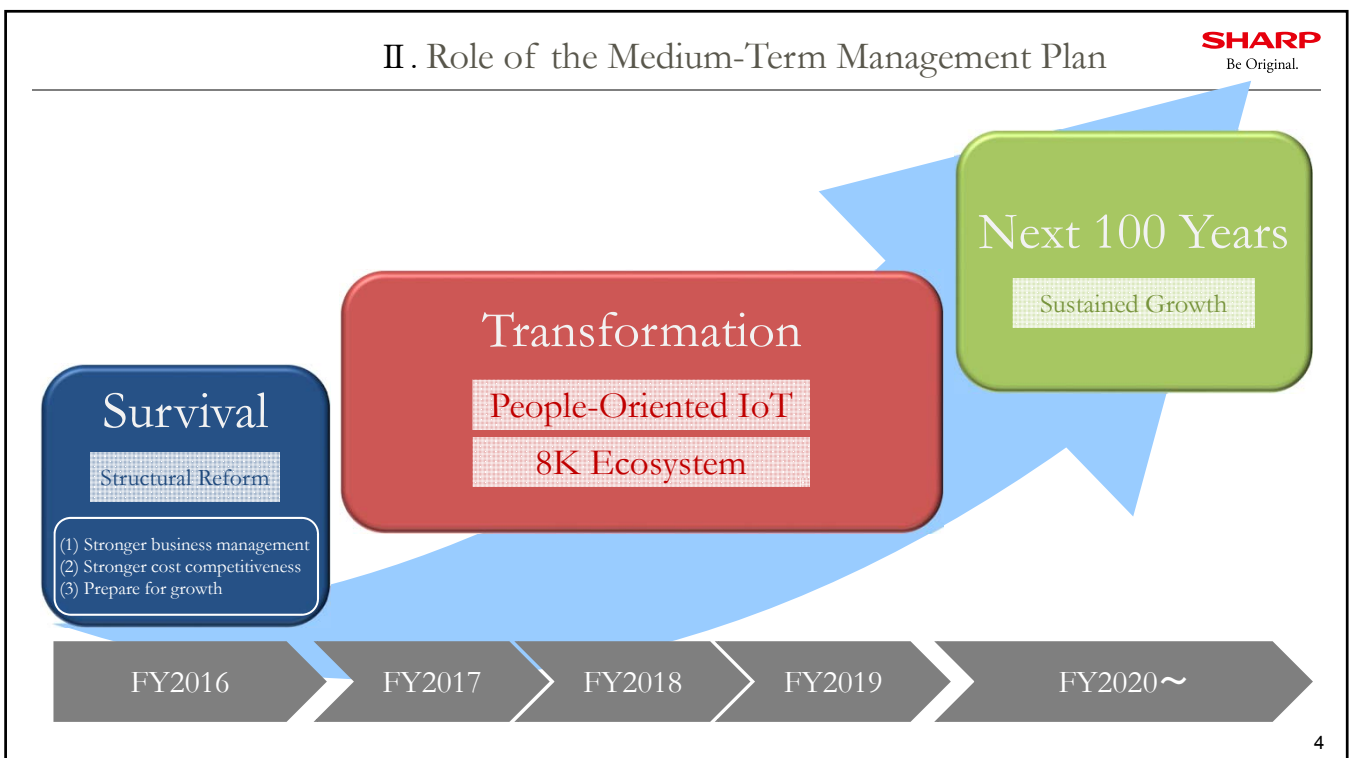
Ⅱ. Role of the Medium-Term Management Plan

SHARP
Be Original.

Survival

Structural Reform

(1) Stronger business management
(2) Stronger cost competitiveness
(3) Prepare for growth

Transformation

People-Oriented IoT

8K Ecosystem

Next 100 Years

Sustained Growth

FY2016

FY2017

FY2018

FY2019

FY2020～

4